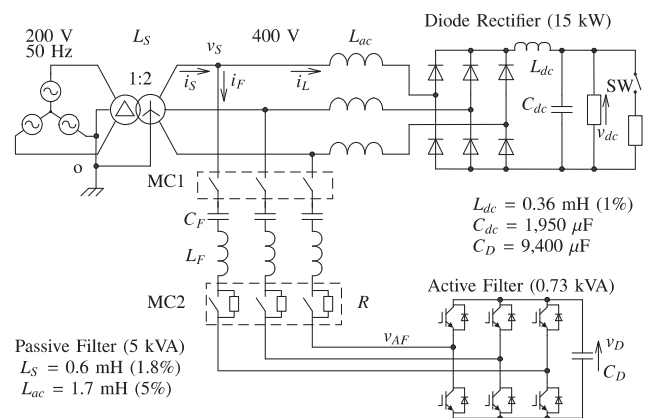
200 V
50 Hz

$L_S$

1:2

$v_S$

400 V

$L_{ac}$

Diode Rectifier (15 kW)

$i_S$

$i_F$

$i_L$

$L_{dc}$

$C_{dc}$

SW

$v_{dc}$

o

MC1

$L_{dc}$ = 0.36 mH (1%)
$C_{dc}$ = 1,950 $\mu$F
$C_D$ = 9,400 $\mu$F

$C_F$

$L_F$

MC2

$R$

Active Filter (0.73 kVA)

$v_{AF}$

$v_D$

$C_D$

Passive Filter (5 kVA)
$L_S$ = 0.6 mH (1.8%)
$L_{ac}$ = 1.7 mH (5%)